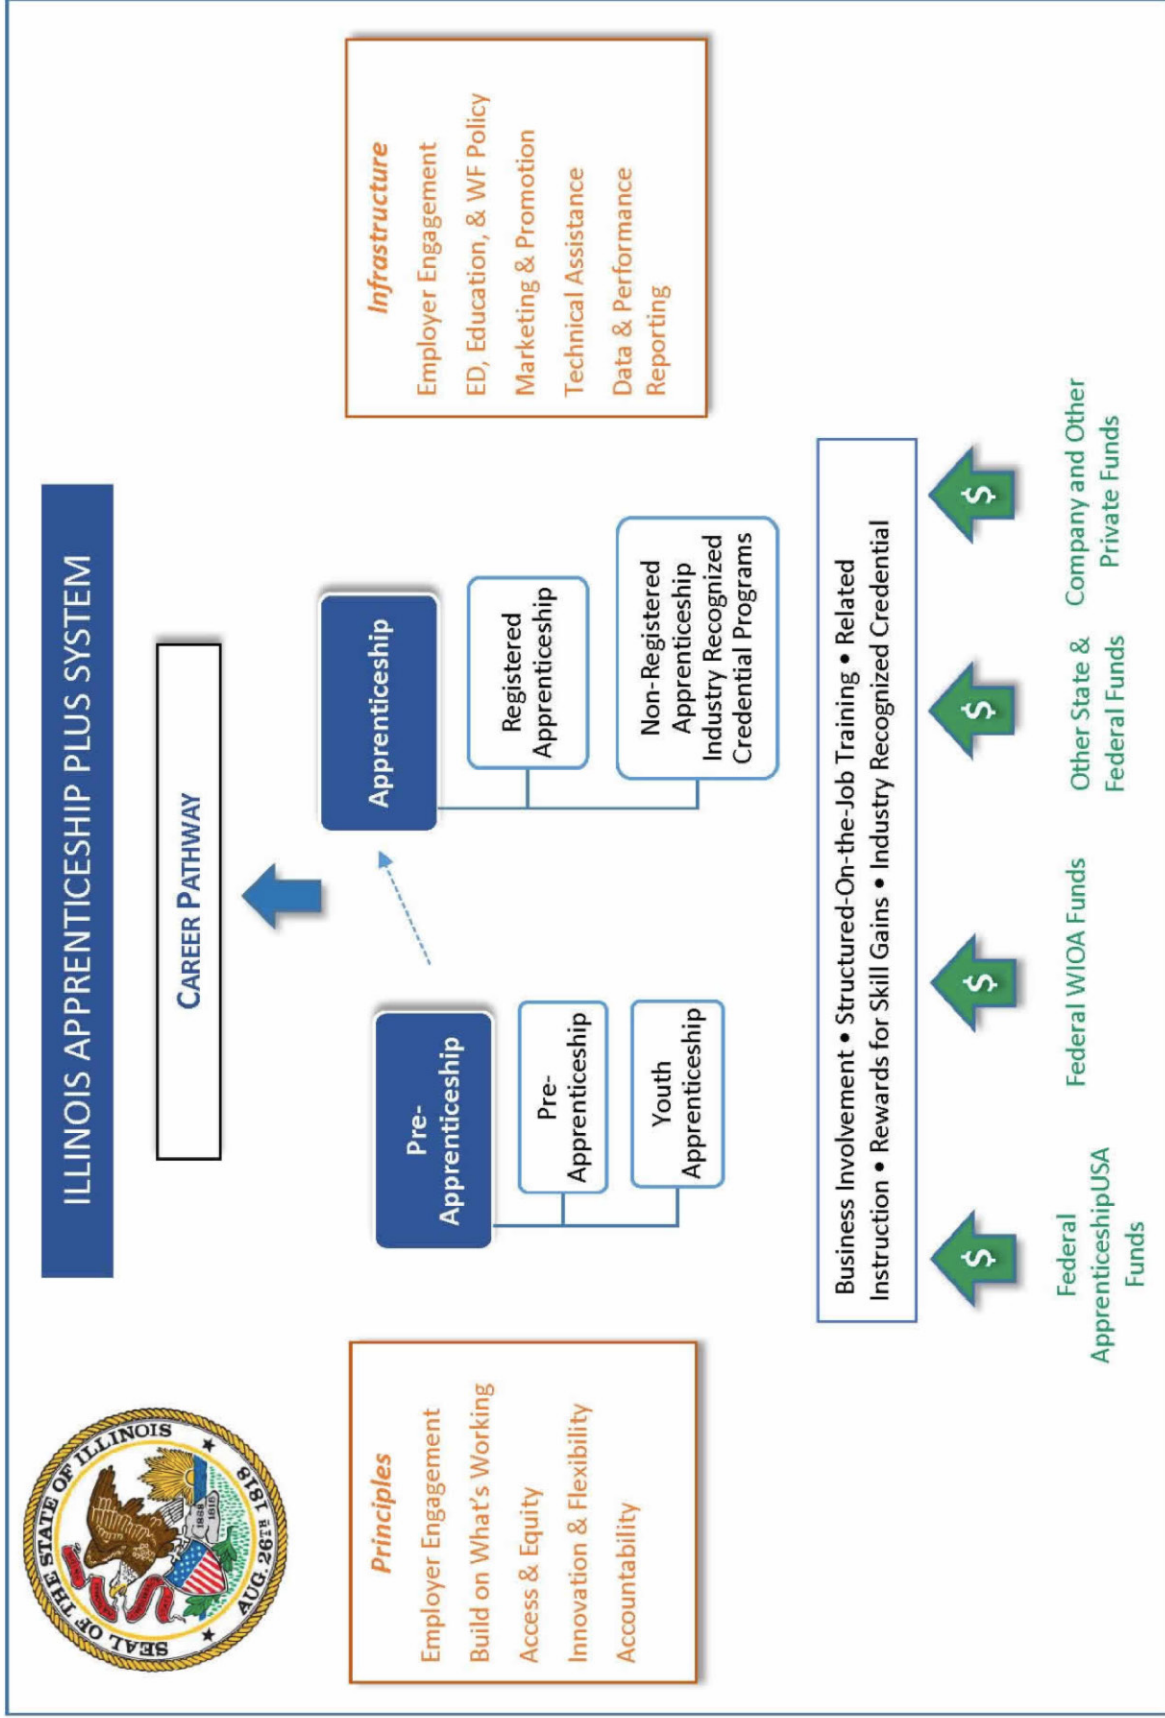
SEAL OF THE STATE OF ILLINOIS AUG. 26TH 1818

1868 1818

ILLINOIS APPRENTICESHIP PLUS SYSTEM

CAREER PATHWAY

Principles
Employer Engagement
Build on What's Working
Access & Equity
Innovation & Flexibility
Accountability

Pre-Apprenticeship

Pre-Apprenticeship

Youth Apprenticeship

Apprenticeship

Registered Apprenticeship

Non-Registered Apprenticeship Industry Recognized Credential Programs

Infrastructure
Employer Engagement
ED, Education, & WF Policy
Marketing & Promotion
Technical Assistance
Data & Performance Reporting

Business Involvement • Structured-On-the-Job Training • Related Instruction • Rewards for Skill Gains • Industry Recognized Credential

$
Federal ApprenticeshipUSA Funds

$
Federal WIOA Funds

$
Other State & Federal Funds

$
Company and Other Private Funds